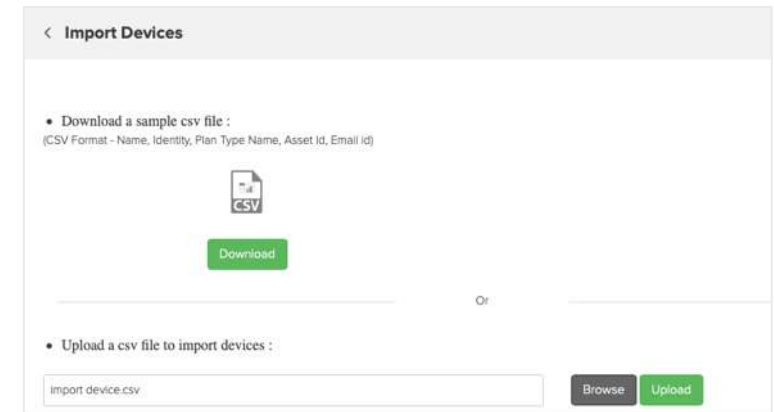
< Import Devices

• Download a sample csv file :
(CSV Format - Name, Identity, Plan Type Name, Asset Id, Email id)

CSV

Download

Or

• Upload a csv file to import devices :

import device.csv

Browse Upload